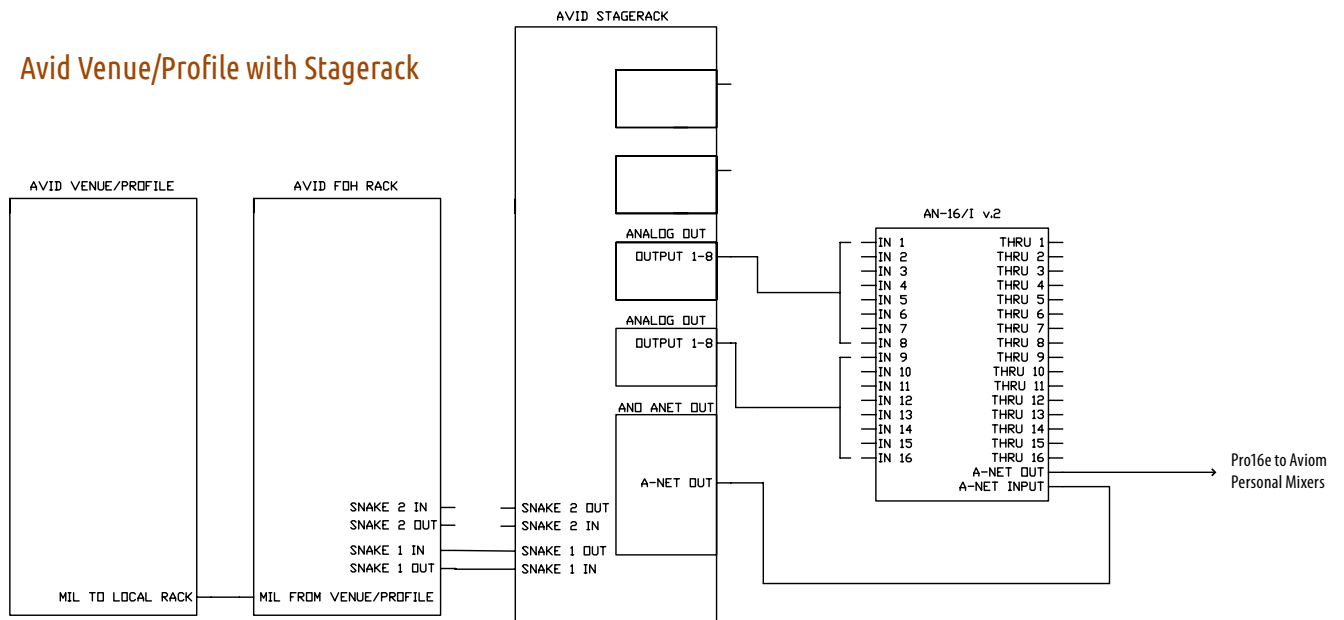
Avid Venue/Profile with Stagerack

AVID STAGERACK

AVID VENUE/PROFILE

AVID FOH RACK

ANALOG OUT
OUTPUT 1-8

ANALOG OUT
OUTPUT 1-8

AND ANET OUT
A-NET OUT

AN-16/I v.2

IN 1
IN 2
IN 3
IN 4
IN 5
IN 6
IN 7
IN 8
IN 9
IN 10
IN 11
IN 12
IN 13
IN 14
IN 15
IN 16

THRU 1
THRU 2
THRU 3
THRU 4
THRU 5
THRU 6
THRU 7
THRU 8
THRU 9
THRU 10
THRU 11
THRU 12
THRU 13
THRU 14
THRU 15
THRU 16
A-NET OUT
A-NET INPUT

Pro16e to Aviom Personal Mixers

SNAKE 2 IN
SNAKE 2 OUT
SNAKE 1 IN
SNAKE 1 OUT

SNAKE 2 OUT
SNAKE 2 IN
SNAKE 1 OUT
SNAKE 1 IN

MIL TO LOCAL RACK
MIL FROM VENUE/PROFILE